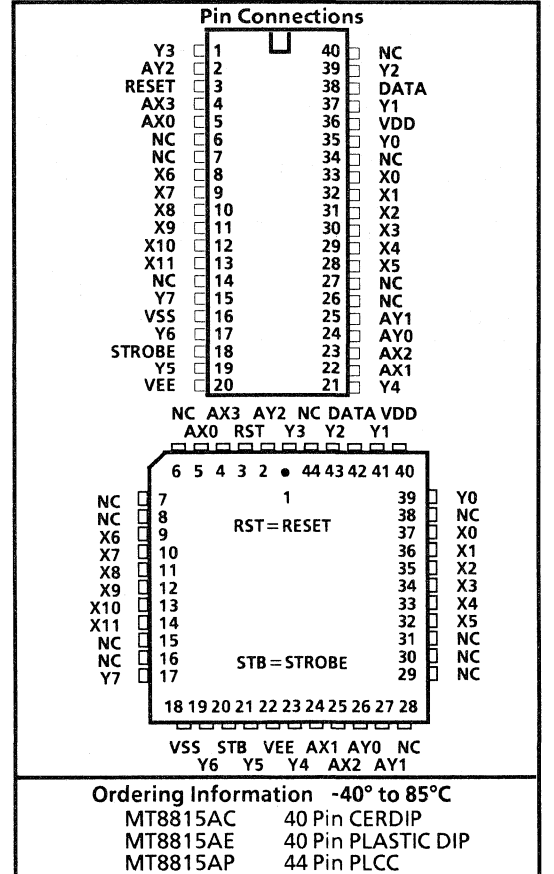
Pin Connections

Y3 1
AY2 2
RESET 3
AX3 4
AX0 5
NC 6
NC 7
X6 8
X7 9
X8 10
X9 11
X10 12
X11 13
NC 14
Y7 15
VSS 16
Y6 17
STROBE 18
Y5 19
VEE 20

40 NC
39 Y2
38 DATA
37 Y1
36 VDD
35 Y0
34 NC
33 X0
32 X1
31 X2
30 X3
29 X4
28 X5
27 NC
26 NC
25 AY1
24 AY0
23 AX2
22 AX1
21 Y4

NC AX3 AY2 NC DATA VDD
AX0 RST Y3 Y2 Y1

6 5 4 3 2 • 44 43 42 41 40
1

RST = RESET

NC 7
NC 8
X6 9
X7 10
X8 11
X9 12
X10 13
X11 14
NC 15
NC 16
Y7 17

39 Y0
38 NC
37 X0
36 X1
35 X2
34 X3
33 X4
32 X5
31 NC
30 NC
29 NC

STB = STROBE

18 19 20 21 22 23 24 25 26 27 28

VSS STB VEE AX1 AY0 NC
Y6 Y5 Y4 AX2 AY1

Ordering Information -40° to 85°C

| | |
|---|---|
| MT8815AC | 40 Pin CERDIP |
| MT8815AE | 40 Pin PLASTIC DIP |
| MT8815AP | 44 Pin PLCC |